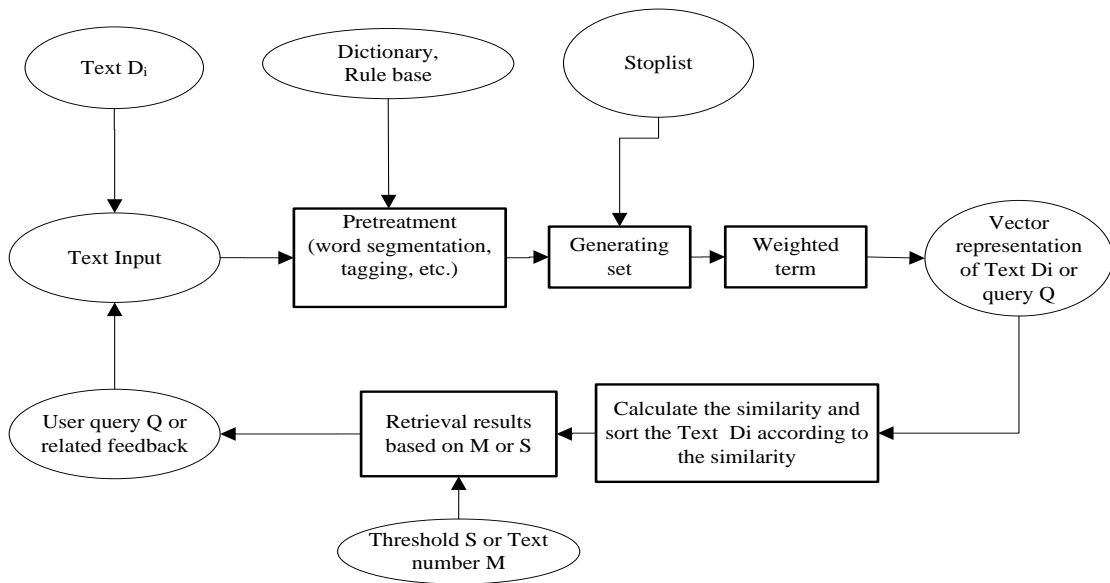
Text $D_i$

Dictionary, Rule base

Stoplist

Text Input

Pretreatment (word segmentation, tagging, etc.)

Generating set

Weighted term

Vector representation of Text Di or query Q

User query Q or related feedback

Retrieval results based on M or S

Calculate the similarity and sort the Text Di according to the similarity

Threshold S or Text number M